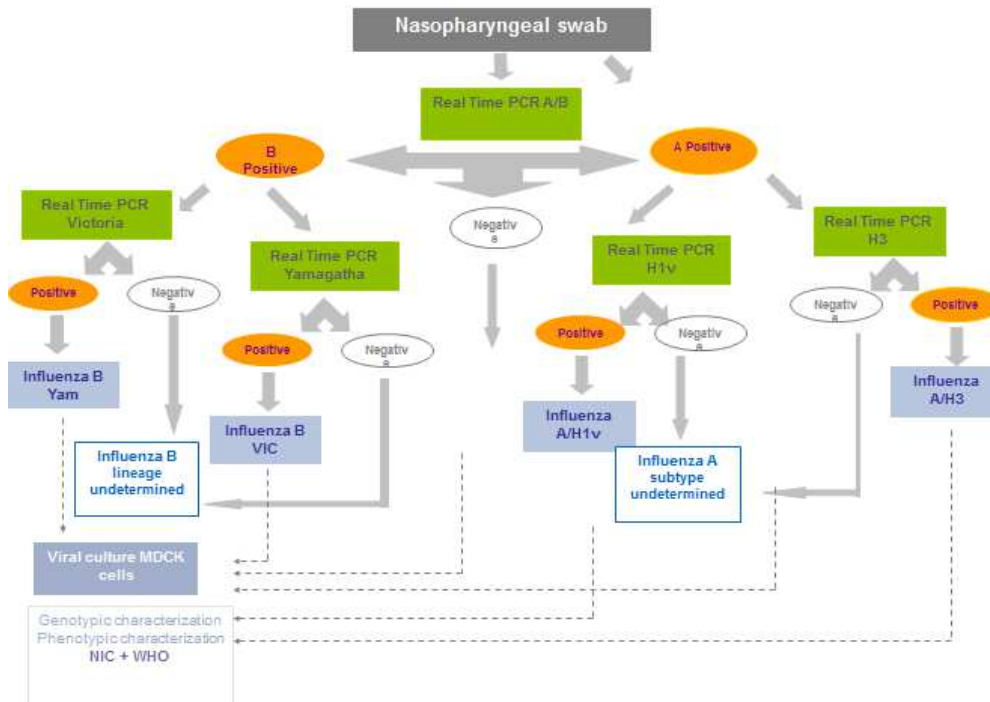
Nasopharyngeal swab

Real Time PCR A/B

B Positive

A Positive

Real Time PCR Victoria

Real Time PCR Yamagatha

Negativ e

Real Time PCR H1v

Real Time PCR H3

Positive

Negativ e

Positive

Negativ e

Positive

Negativ e

Negativ e

Positive

Influenza B Yam

Influenza B VIC

Influenza A/H1v

Influenza A/H3

Influenza B lineage undetermined

Influenza A subtype undetermined

Viral culture MDCK cells

Genotypic characterization
Phenotypic characterization
NIC + WHO